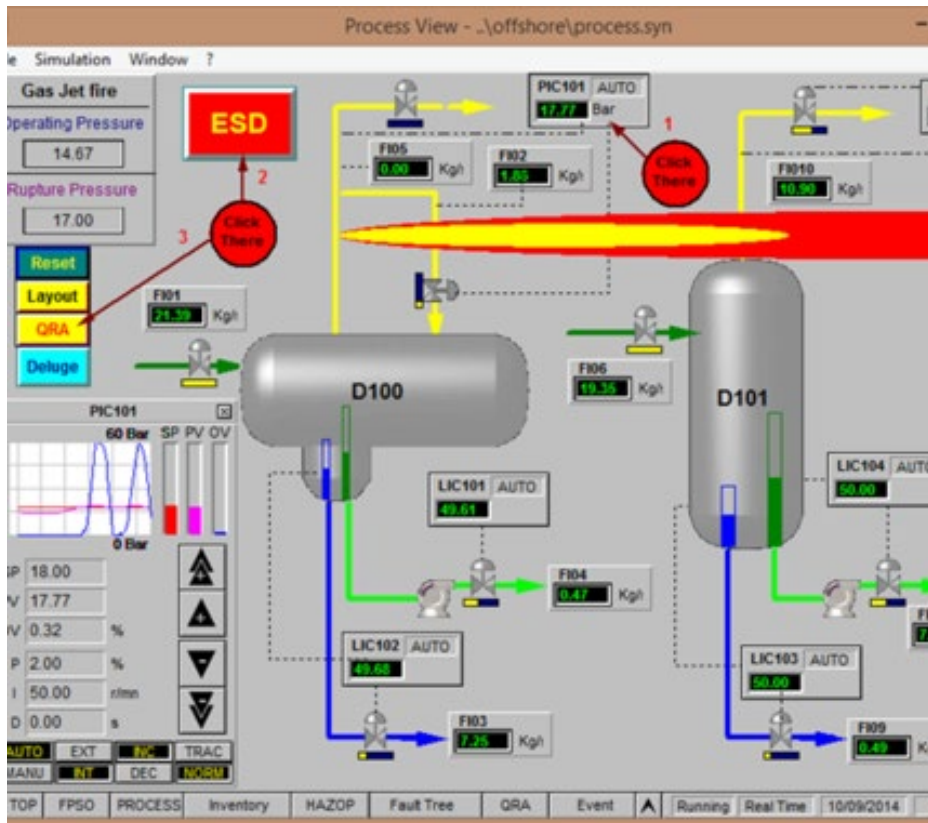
Process View - ..\offshore\process.syn

le Simulation Window ?

Gas Jet fire

Operating Pressure

14.67

Rupture Pressure

17.00

ESD

2

3

Click There

Reset

Layout

QRA

Deluge

PIC101 AUTO

17.77 Bar

1

Click There

FI05

0.00 Kg/\

FI02

1.85 Kg/\

FI010

10.90 Kg/\

FI01

21.39 Kg/\

FI06

19.35 Kg/\

D100

D101

PIC101

60 Bar

SP PV OV

0 Bar

SP 18.00

PV 17.77

OV 0.32 %

P 2.00 %

I 50.00 r/mn

D 0.00 s

AUTO EXT INC TRAC

MANU INT DEC NORM

LIC101 AUTO

49.61

LIC104 AUTO

50.00

FI04

0.47 Kg/\

LIC102 AUTO

49.68

LIC103 AUTO

50.00

FI03

7.25 Kg/\

FI09

0.49 Kg/\

TOP FPSO PROCESS Inventory HAZOP Fault Tree QRA Event Running Real Time 10/09/2014